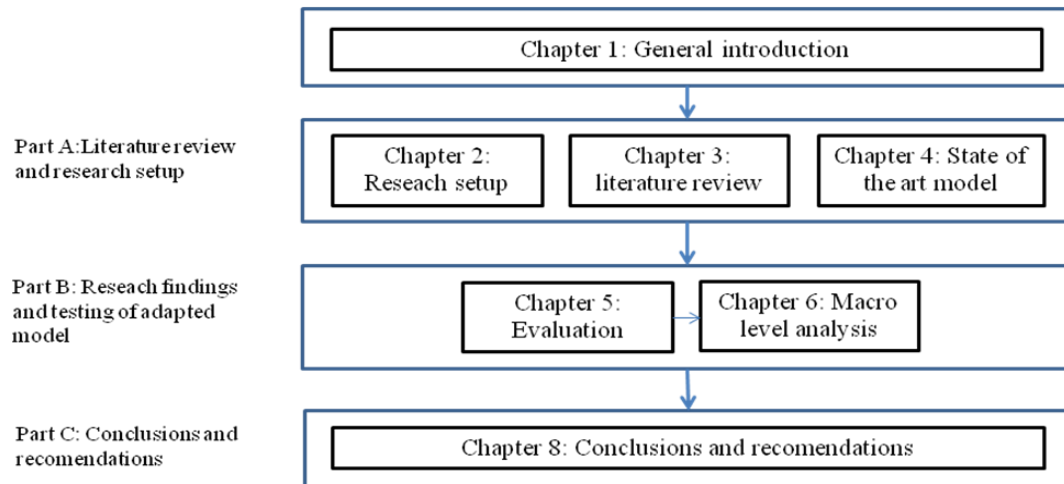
Chapter 1: General introduction

Part A: Literature review and research setup

Chapter 2: Reseach setup

Chapter 3: literature review

Chapter 4: State of the art model

Part B: Reseach findings and testing of adapted model

Chapter 5: Evaluation

Chapter 6: Macro level analysis

Part C: Conclusions and recomendations

Chapter 8: Conclusions and recomendations